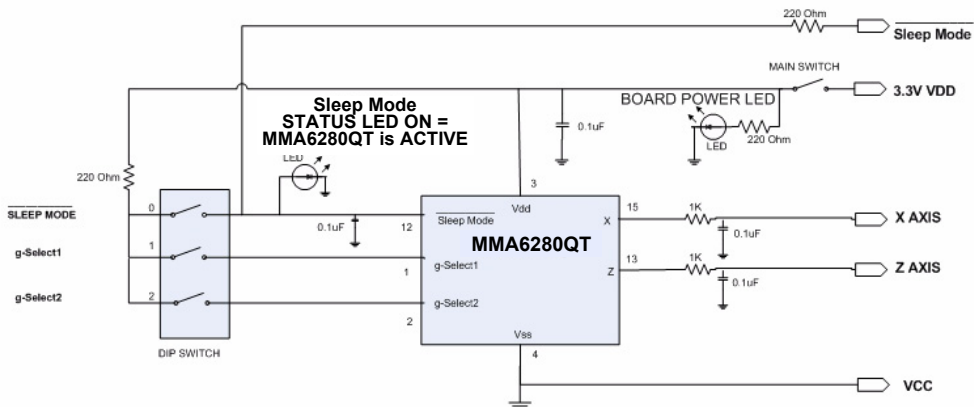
220 Ohm
$\overline{\text{Sleep Mode}}$
MAIN SWITCH
3.3V VDD
BOARD POWER LED
LED
220 Ohm
Sleep Mode
STATUS LED ON =
MMA6280QT is ACTIVE
0.1uF
LED
220 Ohm
$\overline{\text{SLEEP MODE}}$
0
g-Select1
1
g-Select2
2
DIP SWITCH
0.1uF
12
$\overline{\text{Sleep Mode}}$
Vdd
3
X
15
1K
0.1uF
X AXIS
MMA6280QT
1
g-Select1
Z
13
1K
0.1uF
Z AXIS
g-Select2
2
Vss
4
VCC